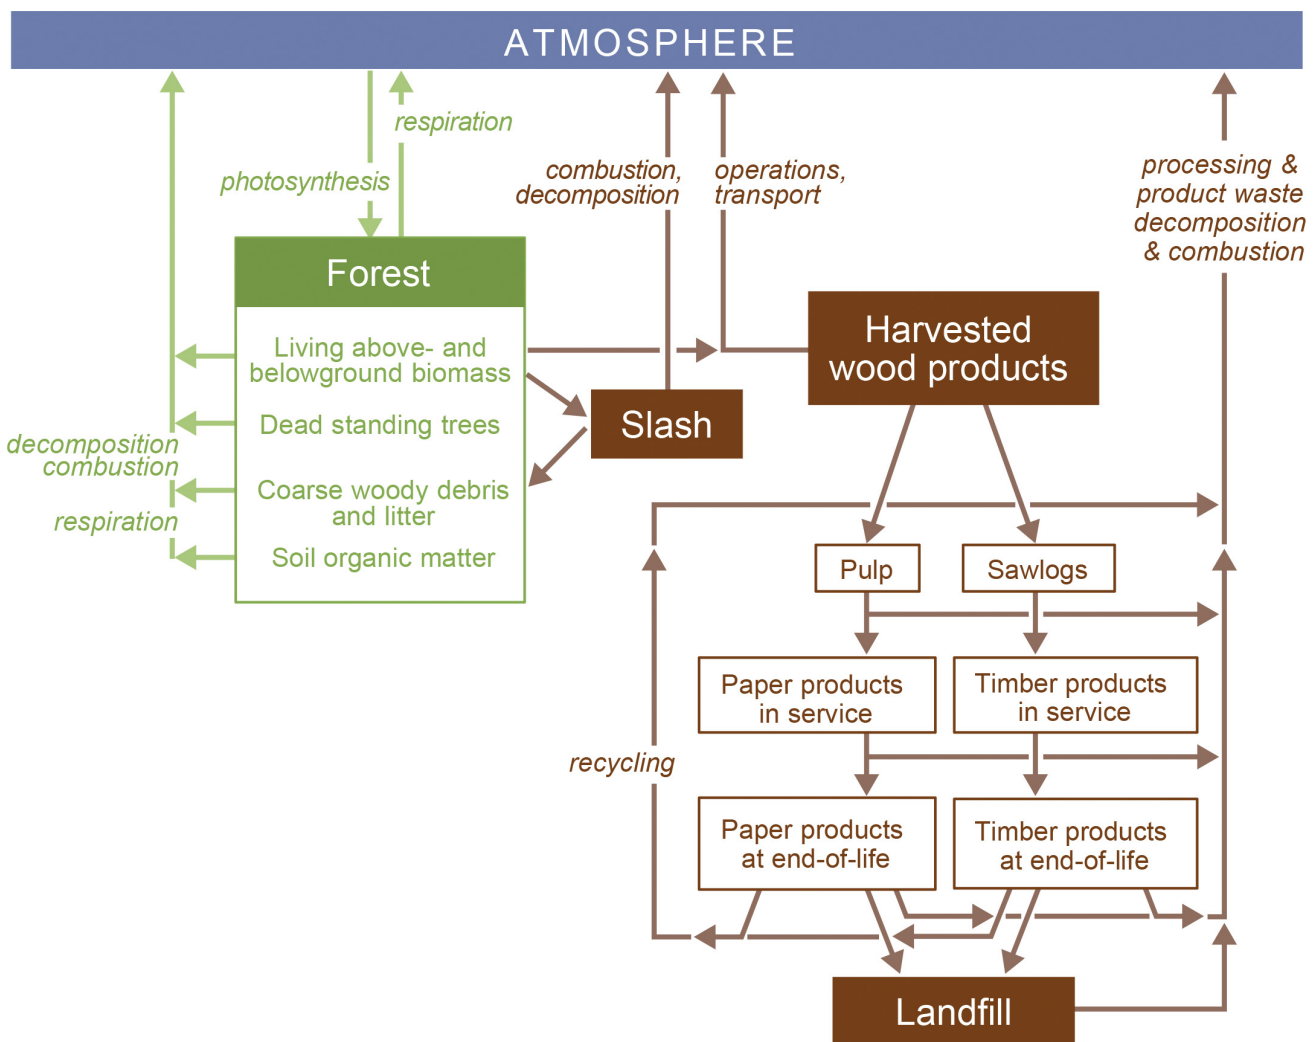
ATMOSPHERE

respiration

photosynthesis

combustion, decomposition

operations, transport

processing & product waste decomposition & combustion

Forest

Living above- and belowground biomass

Dead standing trees

Coarse woody debris and litter

Soil organic matter

decomposition combustion

respiration

Slash

Harvested wood products

Pulp

Sawlogs

Paper products in service

Timber products in service

recycling

Paper products at end-of-life

Timber products at end-of-life

Landfill